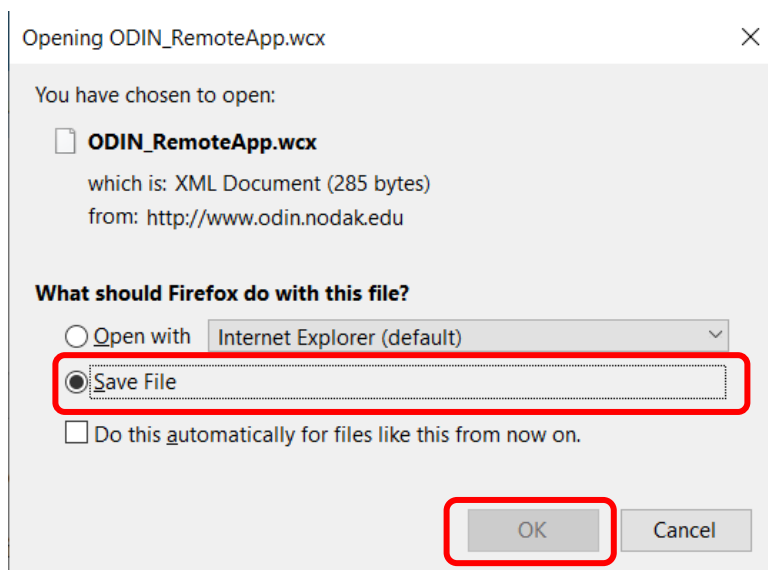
Opening ODIN_RemoteApp.wcx

You have chosen to open:

ODIN_RemoteApp.wcx

which is: XML Document (285 bytes)

from: http://www.odin.nodak.edu

What should Firefox do with this file?

Open with Internet Explorer (default)

Save File

Do this automatically for files like this from now on.

OK

Cancel